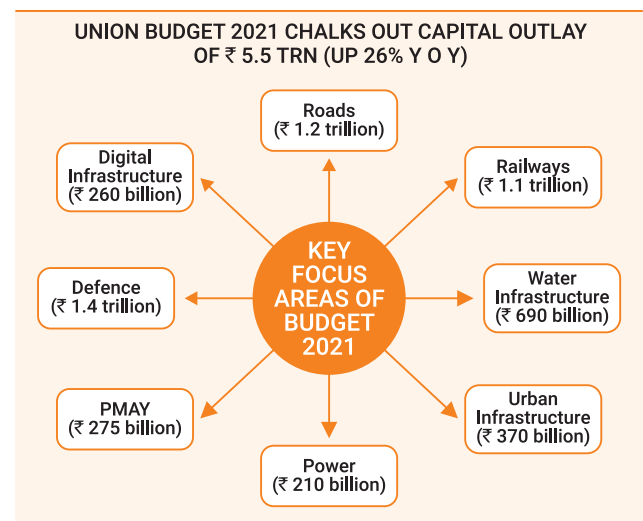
UNION BUDGET 2021 CHALKS OUT CAPITAL OUTLAY OF ₹ 5.5 TRN (UP 26% Y O Y)

Roads
(₹ 1.2 trillion)

Digital Infrastructure
(₹ 260 billion)

Railways
(₹ 1.1 trillion)

KEY FOCUS AREAS OF BUDGET 2021

Defence
(₹ 1.4 trillion)

Water Infrastructure
(₹ 690 billion)

PMAY
(₹ 275 billion)

Urban Infrastructure
(₹ 370 billion)

Power
(₹ 210 billion)